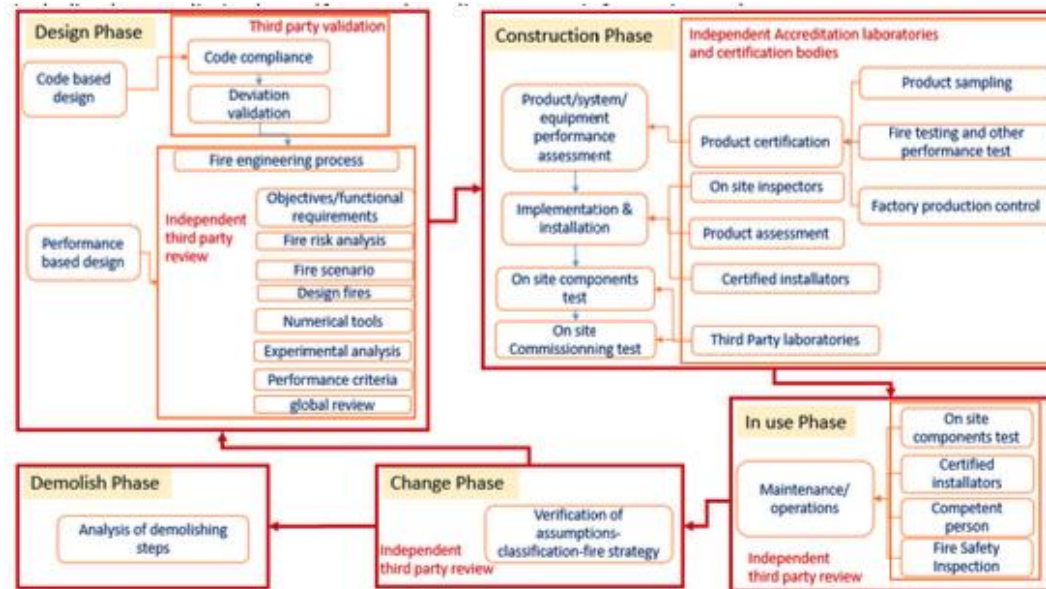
Design Phase
Third party validation
Code based design
Code compliance
Deviation validation
Fire engineering process
Performance based design
Independent third party review
Objectives/functional requirements
Fire risk analysis
Fire scenario
Design fires
Numerical tools
Experimental analysis
Performance criteria
global review

Construction Phase
Independent Accreditation laboratories and certification bodies
Product/system/ equipment performance assessment
Implementation & installation
On site components test
On site Commissionning test
Product certification
On site inspectors
Product assessment
Certified installators
Third Party laboratories
Product sampling
Fire testing and other performance test
Factory production control

In use Phase
Maintenance/ operations
Independent third party review
On site components test
Certified installators
Competent person
Fire Safety Inspection

Change Phase
Verification of assumptions-classification-fire strategy
Independent third party review

Demolish Phase
Analysis of demolishing steps